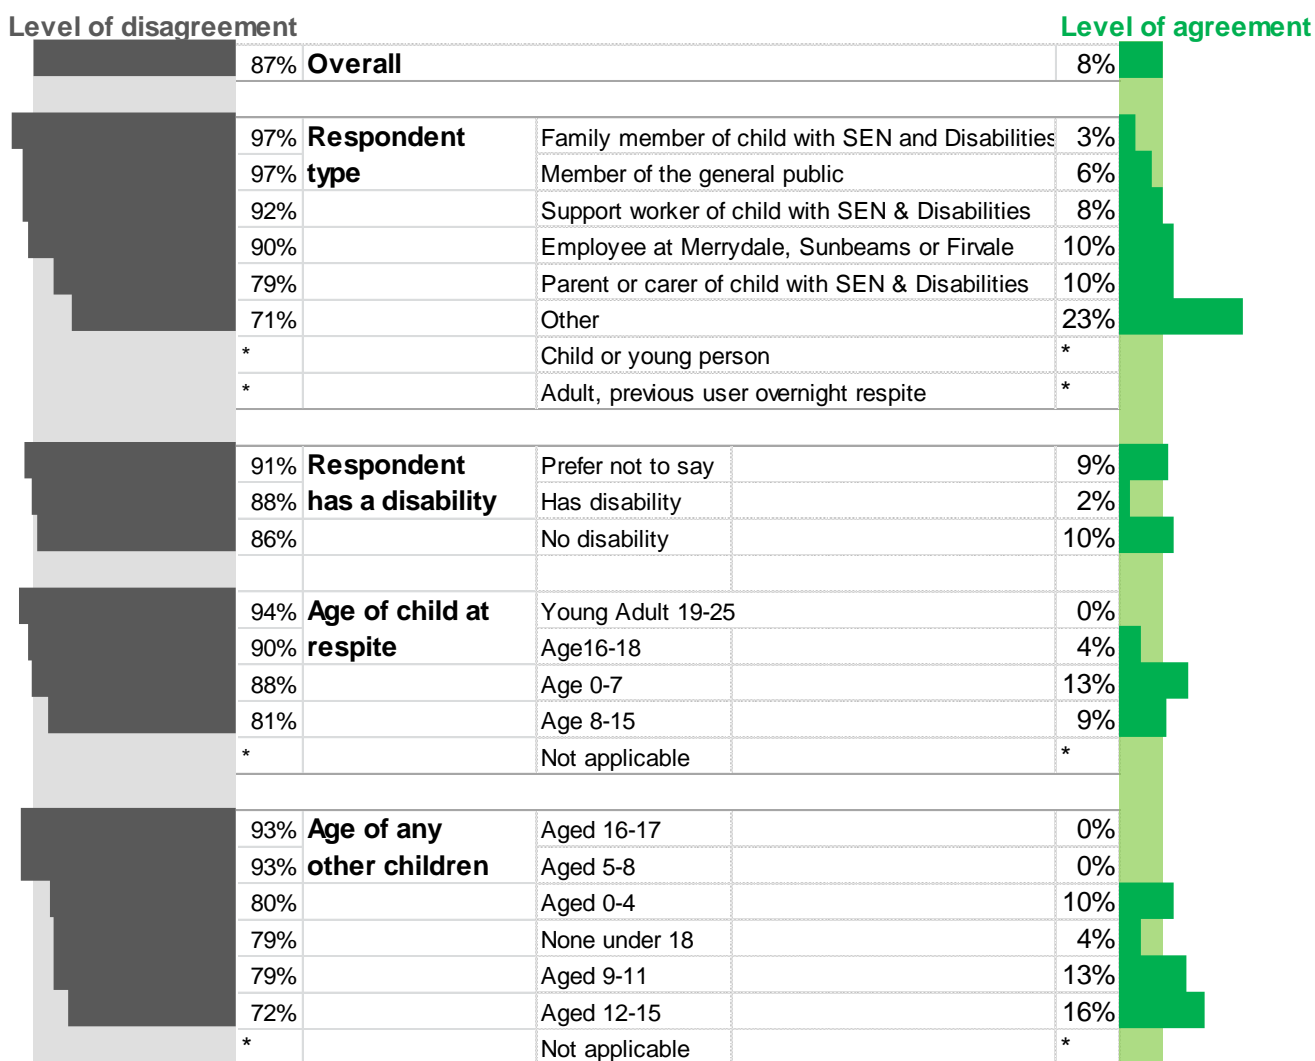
Level of disagreement

Level of agreement

| | | | |
|---|---|---|---|
| 87% | **Overall** | | 8% |
| 97% | **Respondent type** | Family member of child with SEN and Disabilities | 3% |
| 97% | | Member of the general public | 6% |
| 92% | | Support worker of child with SEN & Disabilities | 8% |
| 90% | | Employee at Merrydale, Sunbeams or Firvale | 10% |
| 79% | | Parent or carer of child with SEN & Disabilities | 10% |
| 71% | | Other | 23% |
| * | | Child or young person | * |
| * | | Adult, previous user overnight respite | * |
| 91% | **Respondent has a disability** | Prefer not to say | 9% |
| 88% | | Has disability | 2% |
| 86% | | No disability | 10% |
| 94% | **Age of child at respite** | Young Adult 19-25 | 0% |
| 90% | | Age16-18 | 4% |
| 88% | | Age 0-7 | 13% |
| 81% | | Age 8-15 | 9% |
| * | | Not applicable | * |
| 93% | **Age of any other children** | Aged 16-17 | 0% |
| 93% | | Aged 5-8 | 0% |
| 80% | | Aged 0-4 | 10% |
| 79% | | None under 18 | 4% |
| 79% | | Aged 9-11 | 13% |
| 72% | | Aged 12-15 | 16% |
| * | | Not applicable | * |